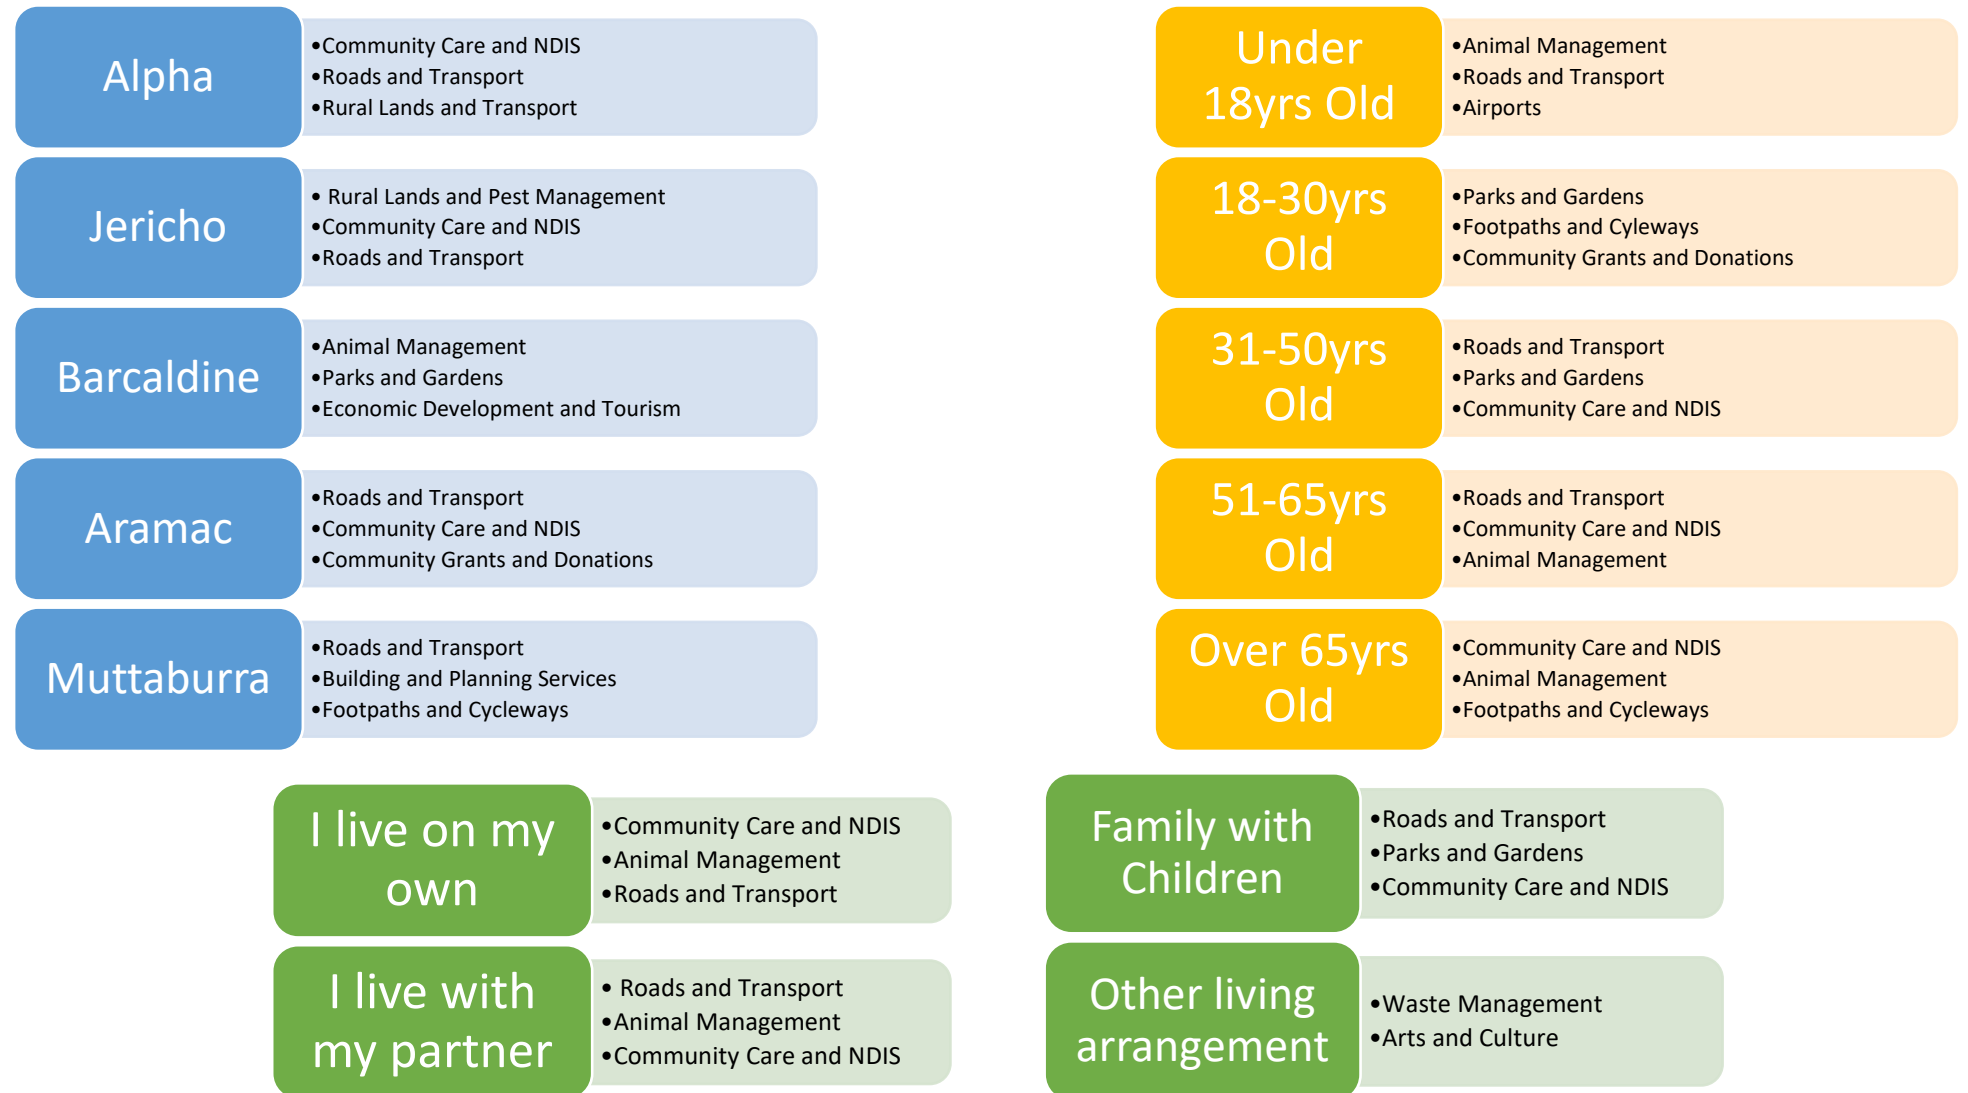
Alpha
•Community Care and NDIS
•Roads and Transport
•Rural Lands and Transport

Jericho
• Rural Lands and Pest Management
•Community Care and NDIS
•Roads and Transport

Barcaldine
•Animal Management
•Parks and Gardens
•Economic Development and Tourism

Aramac
•Roads and Transport
•Community Care and NDIS
•Community Grants and Donations

Muttaburra
•Roads and Transport
•Building and Planning Services
•Footpaths and Cycleways

Under 18yrs Old
•Animal Management
•Roads and Transport
•Airports

18-30yrs Old
•Parks and Gardens
•Footpaths and Cyleways
•Community Grants and Donations

31-50yrs Old
•Roads and Transport
•Parks and Gardens
•Community Care and NDIS

51-65yrs Old
•Roads and Transport
•Community Care and NDIS
•Animal Management

Over 65yrs Old
•Community Care and NDIS
•Animal Management
•Footpaths and Cycleways

I live on my own
•Community Care and NDIS
•Animal Management
•Roads and Transport

Family with Children
•Roads and Transport
•Parks and Gardens
•Community Care and NDIS

I live with my partner
• Roads and Transport
•Animal Management
•Community Care and NDIS

Other living arrangement
•Waste Management
•Arts and Culture